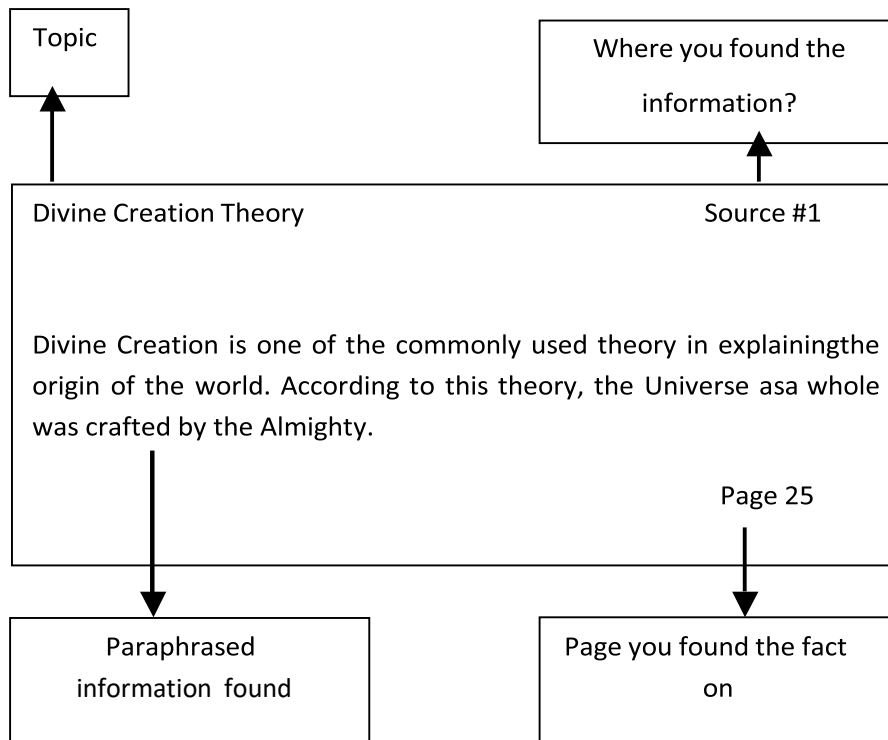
Topic

Where you found the information?

Divine Creation Theory

Source #1

Divine Creation is one of the commonly used theory in explainingthe origin of the world. According to this theory, the Universe asa whole was crafted by the Almighty.

Page 25

Paraphrased information found

Page you found the fact on